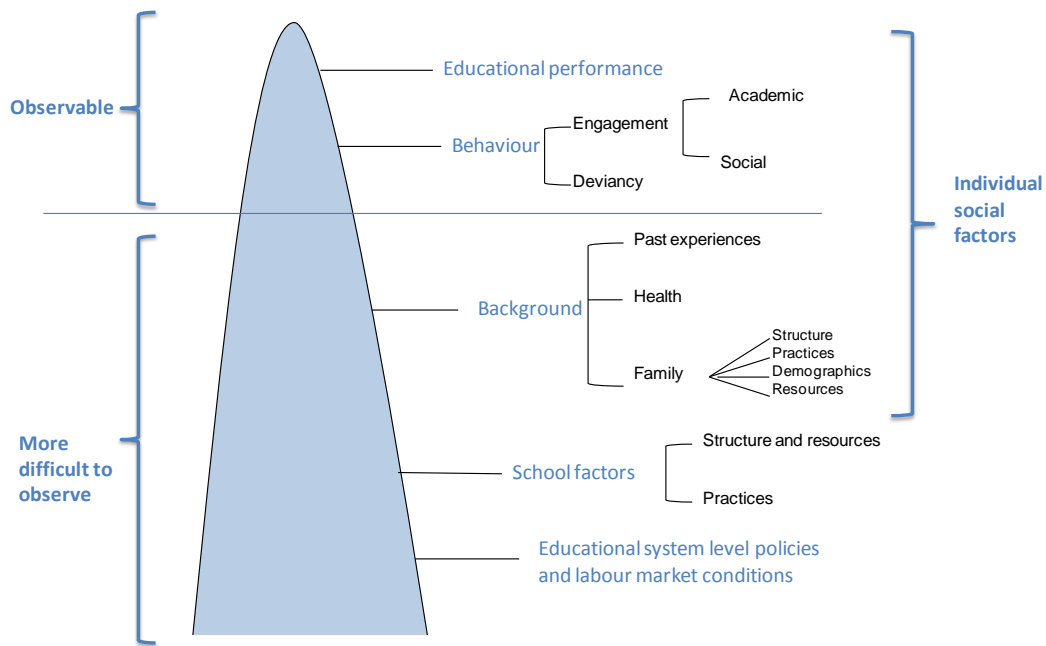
Observable

Educational performance

Behaviour

Engagement

Academic

Social

Deviancy

Individual social factors

Past experiences

Background

Health

Family

Structure

Practices

Demographics

Resources

More difficult to observe

School factors

Structure and resources

Practices

Educational system level policies and labour market conditions